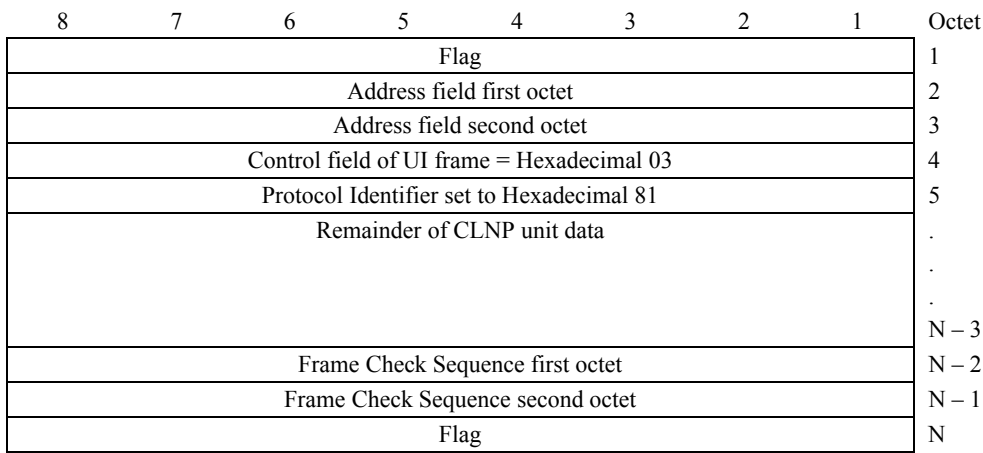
| 8 7 6 5 4 3 2 1 | Octet |
|---|---|
| Flag | 1 |
| Address field first octet | 2 |
| Address field second octet | 3 |
| Control field of UI frame = Hexadecimal 03 | 4 |
| Protocol Identifier set to Hexadecimal 81 | 5 |
| Remainder of CLNP unit data | . . . N – 3 |
| Frame Check Sequence first octet | N – 2 |
| Frame Check Sequence second octet | N – 1 |
| Flag | N |